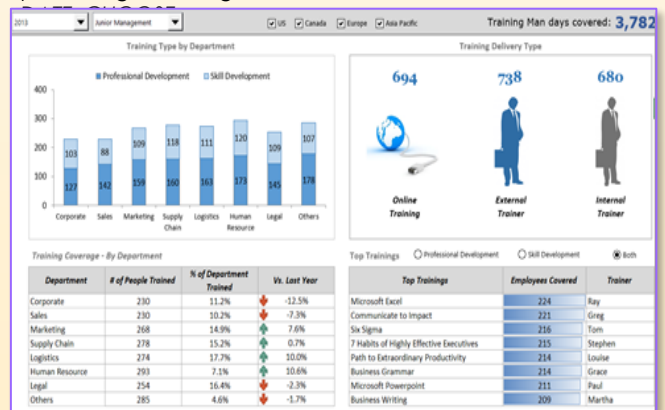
2013 | Junior Management | US | Canada | Europe | Asia Pacific | Training Man days covered: 3,782

Training Type by Department

Professional Development | Skill Development

400
300
200
100
0

103 | 88 | 109 | 118 | 111 | 120 | 93 | 107
127 | 142 | 159 | 160 | 163 | 173 | 160 | 178

Corporate | Sales | Marketing | Supply Chain | Logistics | Human Resource | Legal | Others

Training Delivery Type

694 | 738 | 680

Online Training | External Trainer | Internal Trainer

Training Coverage - By Department

| Department | # of People Trained | % of Department Trained | Vs. Last Year |
|---|---|---|---|
| Corporate | 230 | 11.2% | -12.5% |
| Sales | 230 | 10.2% | -7.3% |
| Marketing | 268 | 14.9% | 7.6% |
| Supply Chain | 278 | 15.2% | 0.7% |
| Logistics | 274 | 17.7% | 10.0% |
| Human Resource | 293 | 7.1% | 10.6% |
| Legal | 254 | 16.4% | -2.3% |
| Others | 285 | 4.6% | -1.7% |

Top Trainings | Professional Development | Skill Development | Both

| Top Trainings | Employees Covered | Trainer |
|---|---|---|
| Microsoft Excel | 224 | Ray |
| Communicate to Impact | 221 | Greg |
| Six Sigma | 216 | Tom |
| 7 Habits of Highly Effective Executives | 215 | Stephen |
| Path to Extraordinary Productivity | 214 | Louise |
| Business Grammar | 214 | Grace |
| Microsoft Powerpoint | 211 | Paul |
| Business Writing | 209 | Martha |